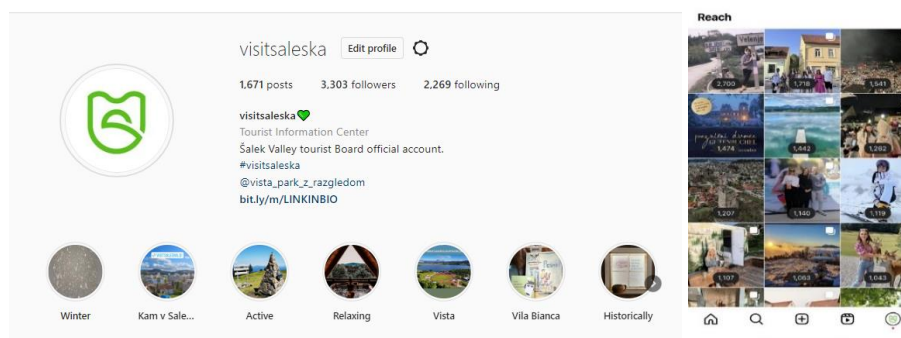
visitsaleska Edit profile

1,671 posts 3,303 followers 2,269 following

visitsaleska💚
Tourist Information Center
Šalek Valley tourist Board official account.
#visitsaleska
@vista_park_z_razgledom
bit.ly/m/LINKINBIO

Winter
Kam v Sale...
Active
Relaxing
Vista
Vila Bianca
Historically

Reach

2,700
1,718
1,641
1,474
1,442
1,282
1,207
1,140
1,119
1,107
1,063
1,043